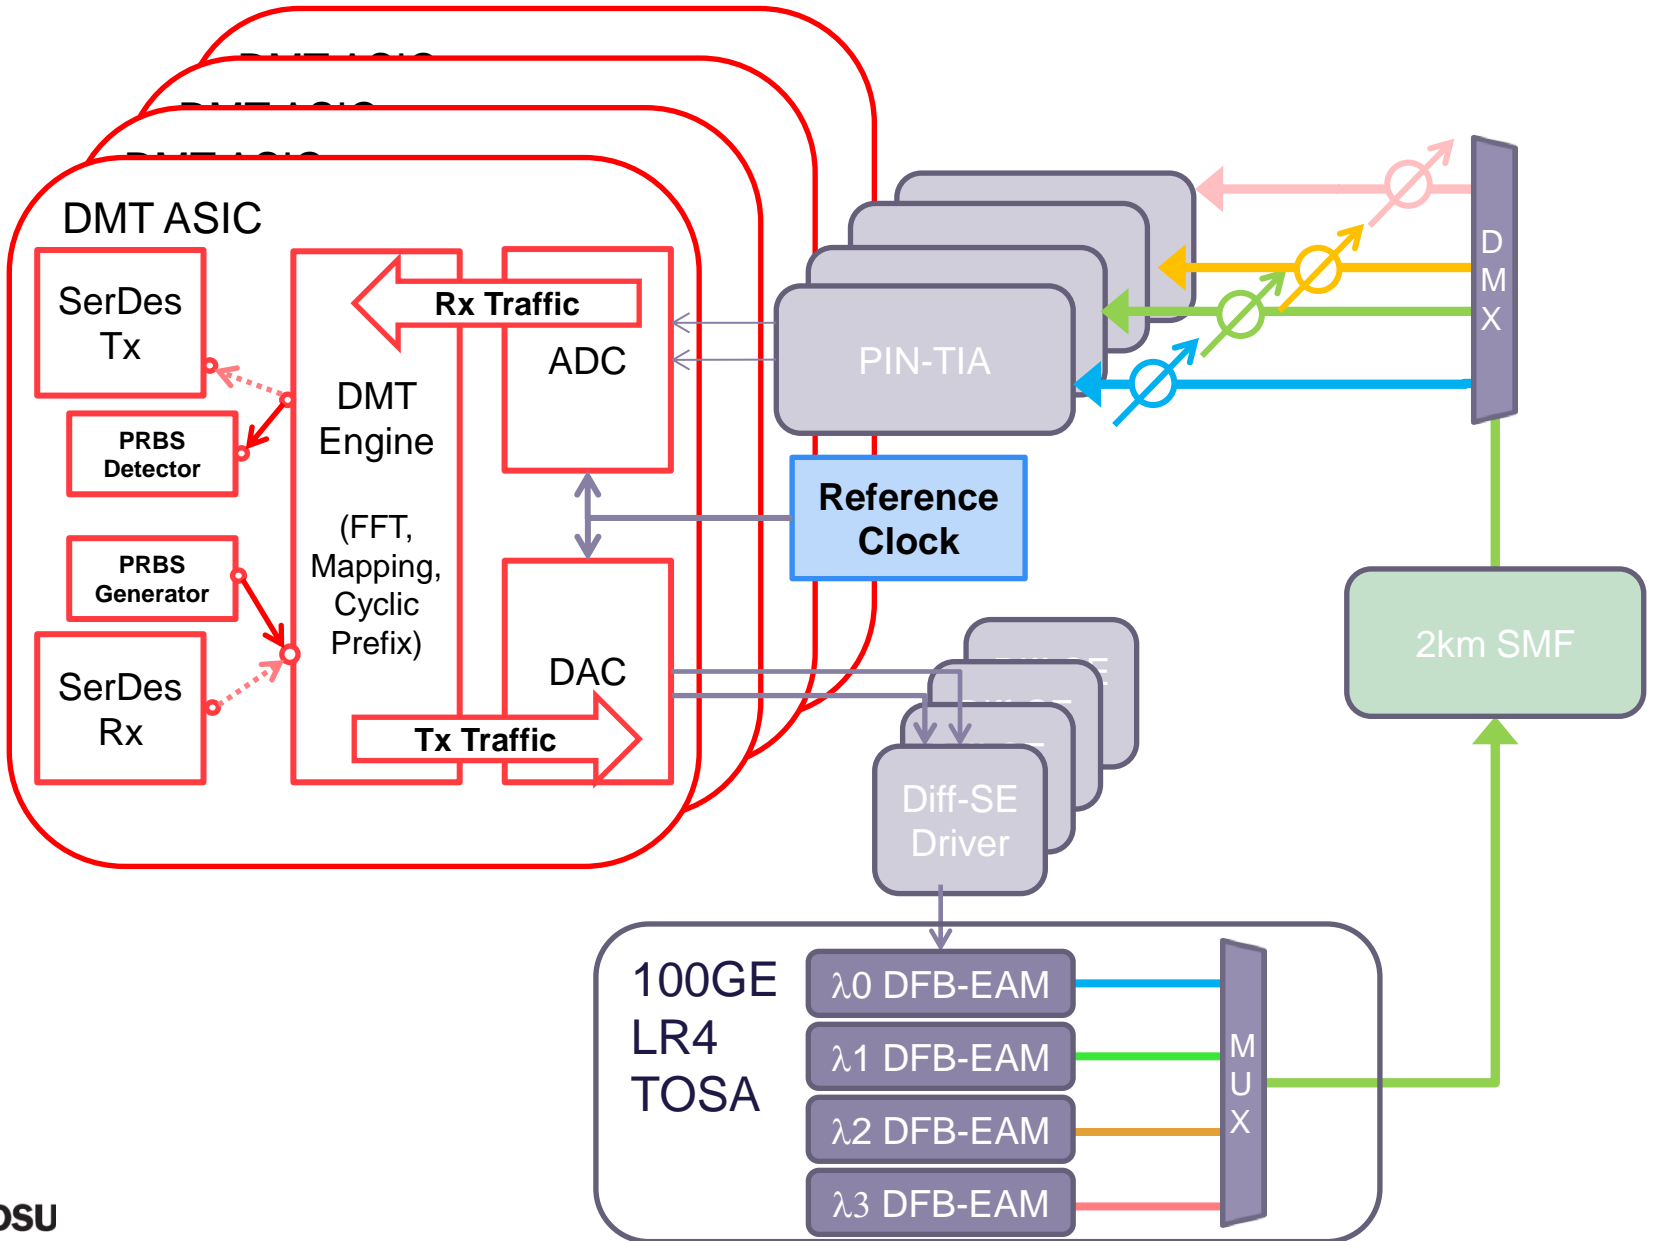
DMT ASIC

SerDes Tx

PRBS Detector

PRBS Generator

SerDes Rx

DMT Engine

(FFT, Mapping, Cyclic Prefix)

Rx Traffic

ADC

DAC

Tx Traffic

PIN-TIA

D M X

Reference Clock

2km SMF

Diff-SE Driver

100GE LR4 TOSA

λ0 DFB-EAM

λ1 DFB-EAM

λ2 DFB-EAM

λ3 DFB-EAM

M U X

OSU